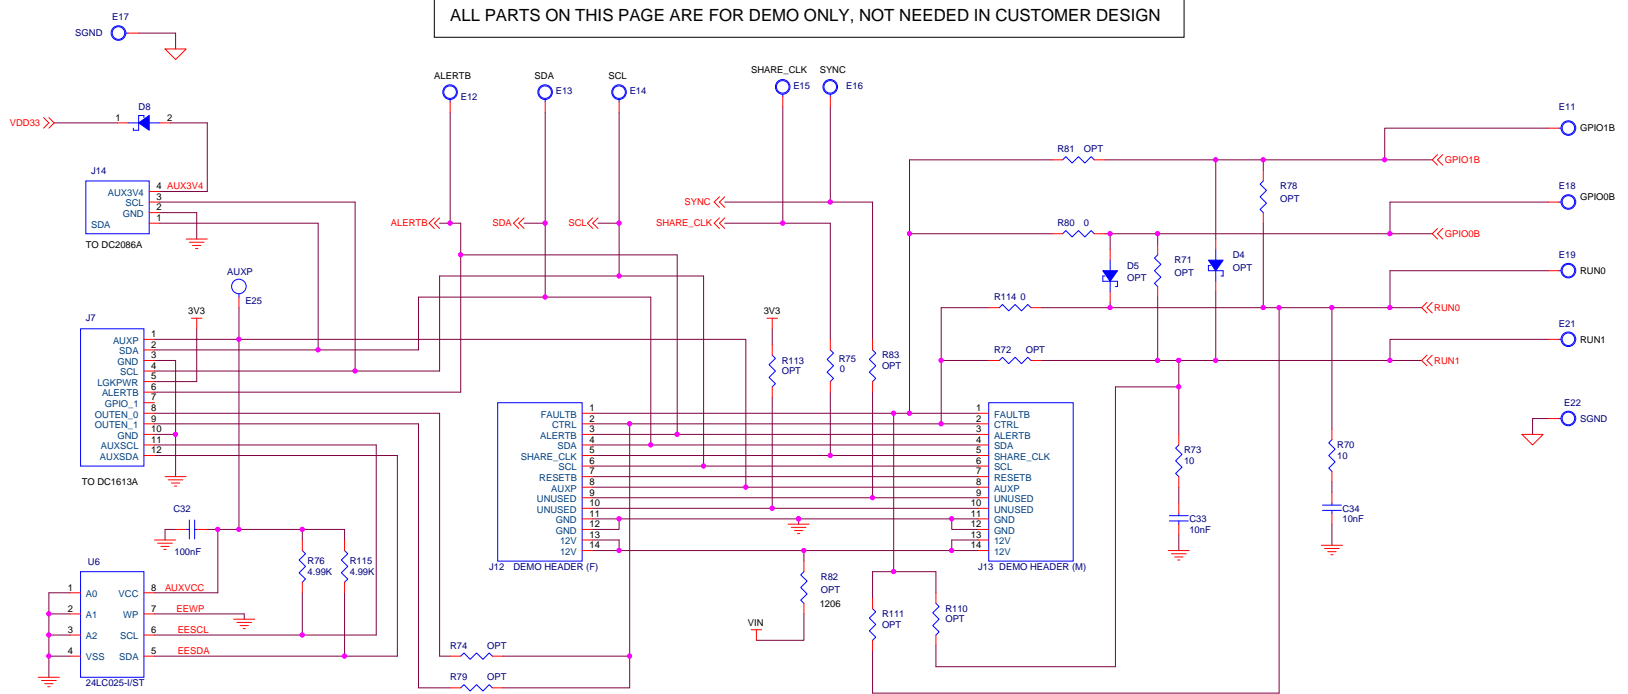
ALL PARTS ON THIS PAGE ARE FOR DEMO ONLY, NOT NEEDED IN CUSTOMER DESIGN

E17
SGND

VDD33
D8
1 2

J14
AUX3V4 4 AUX3V4
SCL 3
GND 2
SDA 1
TO DC2086A

ALERTB E12
SDA E13
SCL E14
SHARE_CLK E15
SYNC E16

ALERTB
SDA
SCL
SYNC
SHARE_CLK

E11 GPIO1B
R81 OPT
GPIO1B
R78 OPT
E18 GPIO0B
R80 0
GPIO0B
D5 OPT
R71 OPT
D4 OPT
E19 RUN0
R114 0
RUN0
E21 RUN1
R72 OPT
RUN1
E22 SGND

AUXP
E25

J7
AUXP 1
SDA 2
GND 3
SCL 4
LGKPWR 5
ALERTB 6
GPIO_1 7
OUTEN_0 8
OUTEN_1 9
GND 10
AUXSCL 11
AUXSDA 12
TO DC1613A

3V3
3V3
R113 OPT
R75 0
R83 OPT

J12 DEMO HEADER (F)
FAULTB 1
CTRL 2
ALERTB 3
SDA 4
SHARE_CLK 5
SCL 6
RESETB 7
AUXP 8
UNUSED 9
UNUSED 10
GND 11
GND 12
12V 13
12V 14

J13 DEMO HEADER (M)
1 FAULTB
2 CTRL
3 ALERTB
4 SDA
5 SHARE_CLK
6 SCL
7 RESETB
8 AUXP
9 UNUSED
10 UNUSED
11 GND
12 GND
13 12V
14 12V

R73 10
C33 10nF
R70 10
C34 10nF

C32
100nF

U6
1 A0
2 A1
3 A2
4 VSS
VCC 8 AUXVCC
WP 7 EEWP
SCL 6 EESCL
SDA 5 EESDA
24LC025-I/ST

R76 4.99K
R115 4.99K

R82 OPT 1206
VIN
R111 OPT
R110 OPT

R74 OPT
R79 OPT